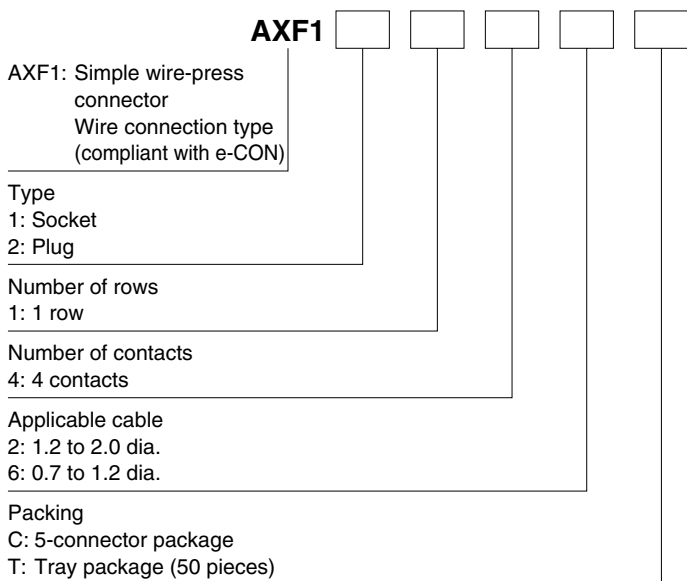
AXF1

AXF1: Simple wire-press connector
Wire connection type
(compliant with e-CON)

Type
1: Socket
2: Plug

Number of rows
1: 1 row

Number of contacts
4: 4 contacts

Applicable cable
2: 1.2 to 2.0 dia.
6: 0.7 to 1.2 dia.

Packing
C: 5-connector package
T: Tray package (50 pieces)